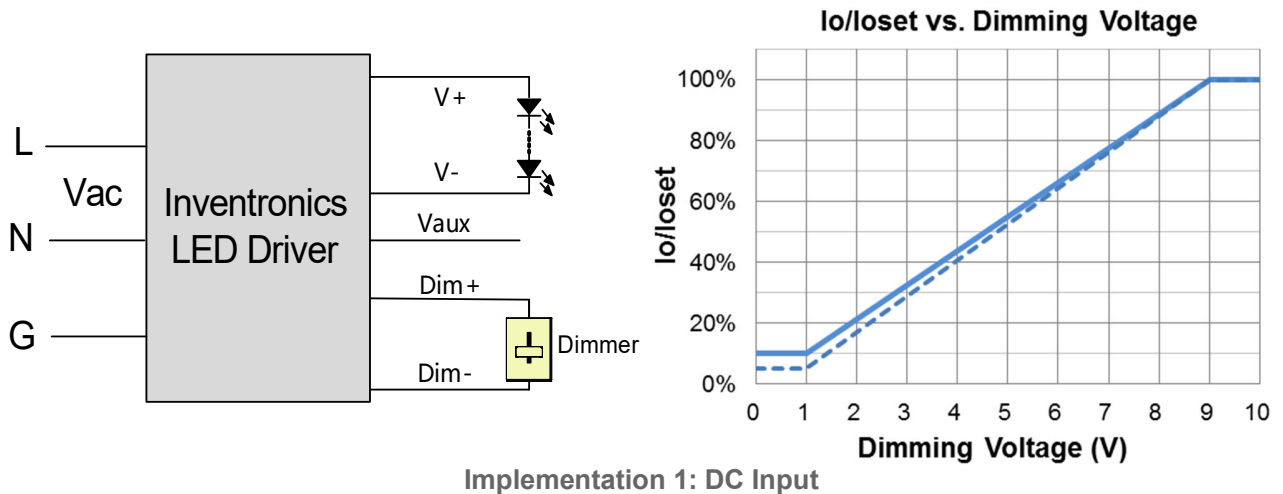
L

Vac

N

G

Inventronics LED Driver

V+

V-

Vaux

Dim+

Dimmer

Dim-

Io/Ioset vs. Dimming Voltage

Io/Ioset

100%

80%

60%

40%

20%

0%

0 1 2 3 4 5 6 7 8 9 10

Dimming Voltage (V)

Implementation 1: DC Input